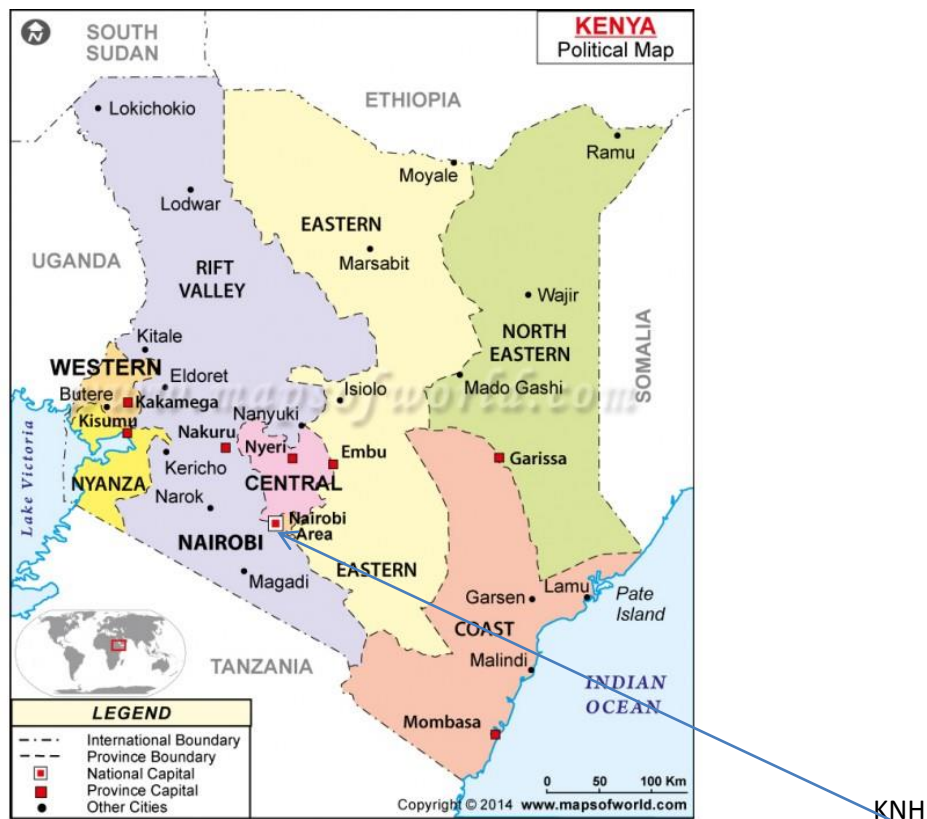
KENYA
Political Map

SOUTH SUDAN
ETHIOPIA
UGANDA
SOMALIA
TANZANIA
Lake Victoria
INDIAN OCEAN

Lokichokio
Lodwar
RIFT VALLEY
EASTERN
Moyale
Marsabit
Ramu
Wajir
NORTH EASTERN
Mado Gashi
Kitale
WESTERN
Eldoret
Butere
Kakamega
Kisumu
Isiolo
Nanyuki
Nakuru
Nyeri
Embu
Garissa
NYANZA
Kericho
Narok
CENTRAL
Nairobi Area
NAIROBI
Magadi
EASTERN
Garsen
Lamu
Pate Island
COAST
Malindi
Mombasa

www.mapsofworld.com

LEGEND
International Boundary
Province Boundary
National Capital
Province Capital
Other Cities

0 50 100 Km
Copyright © 2014 www.mapsofworld.com

KNH